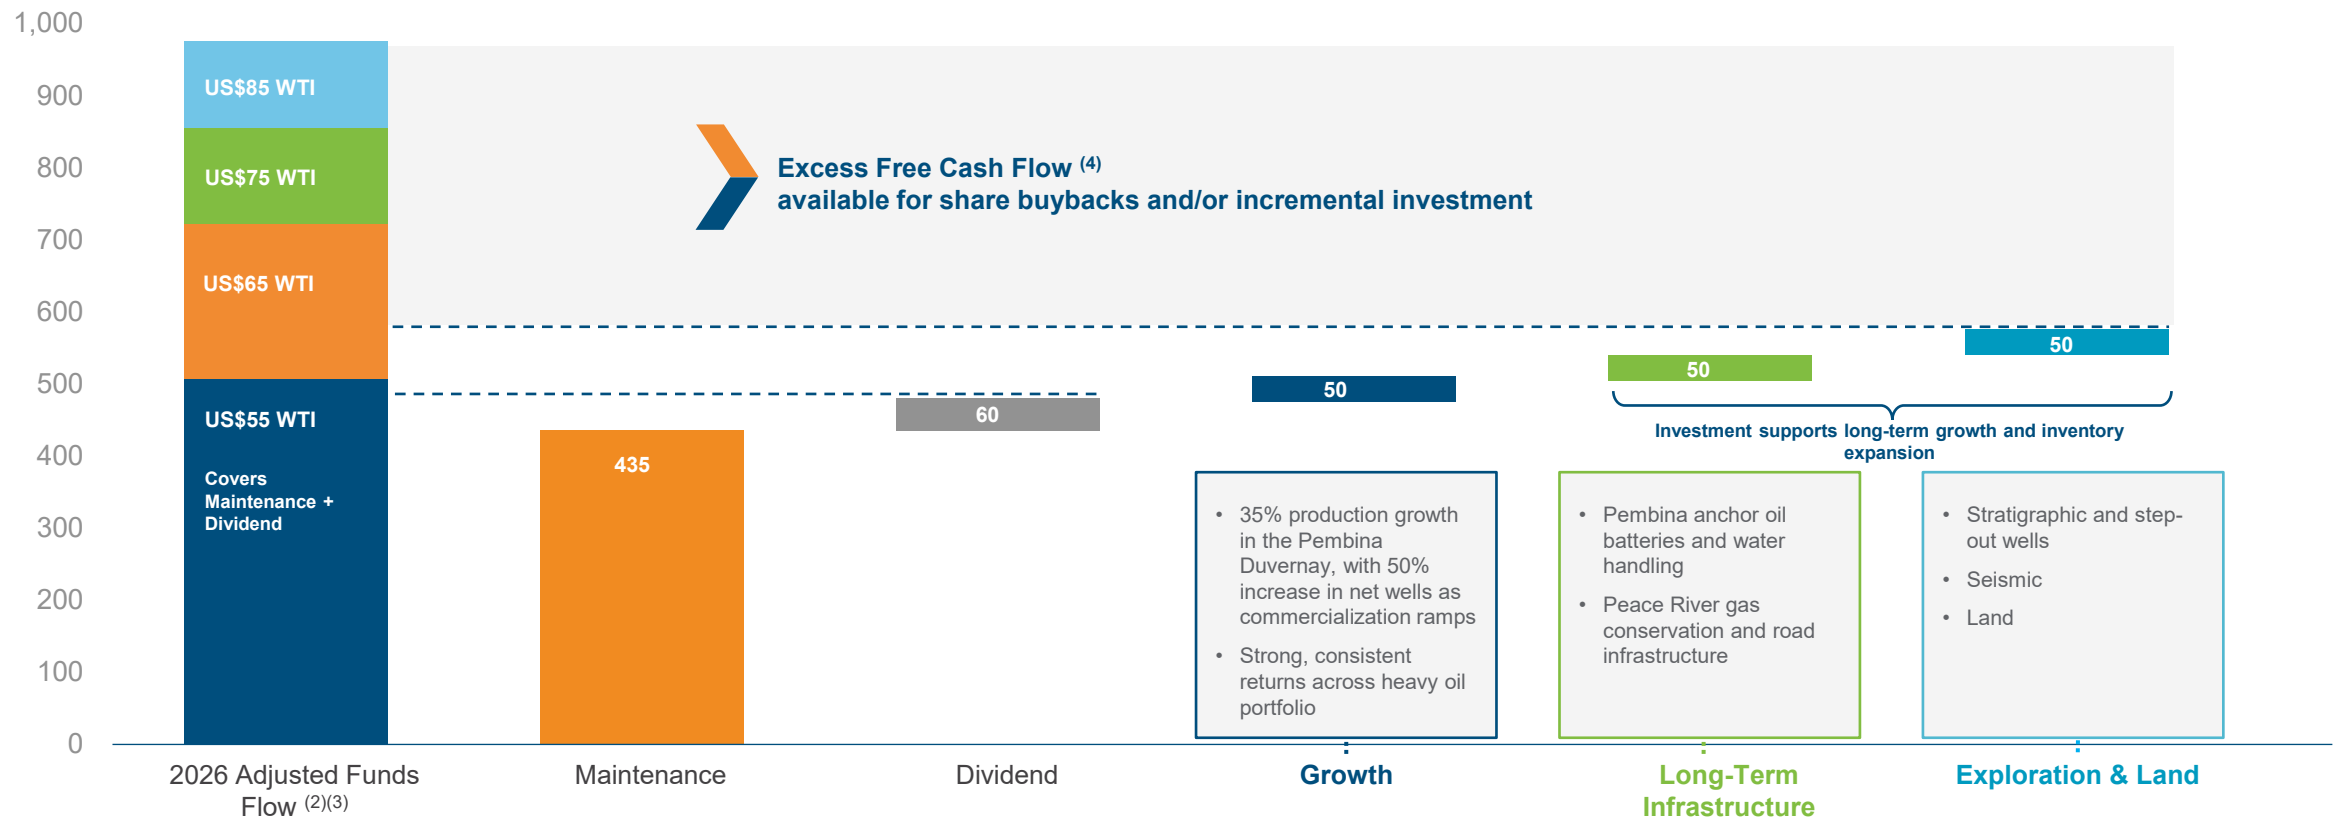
1,000
900
800
700
600
500
400
300
200
100
0

US$85 WTI
US$75 WTI
US$65 WTI
US$55 WTI
Covers Maintenance + Dividend

Excess Free Cash Flow $^{(4)}$
available for share buybacks and/or incremental investment

435
60
50
50
50

Investment supports long-term growth and inventory expansion

• 35% production growth in the Pembina Duvernay, with 50% increase in net wells as commercialization ramps
• Strong, consistent returns across heavy oil portfolio

• Pembina anchor oil batteries and water handling
• Peace River gas conservation and road infrastructure

• Stratigraphic and step-out wells
• Seismic
• Land

2026 Adjusted Funds Flow $^{(2)(3)}$
Maintenance
Dividend
Growth
Long-Term Infrastructure
Exploration & Land